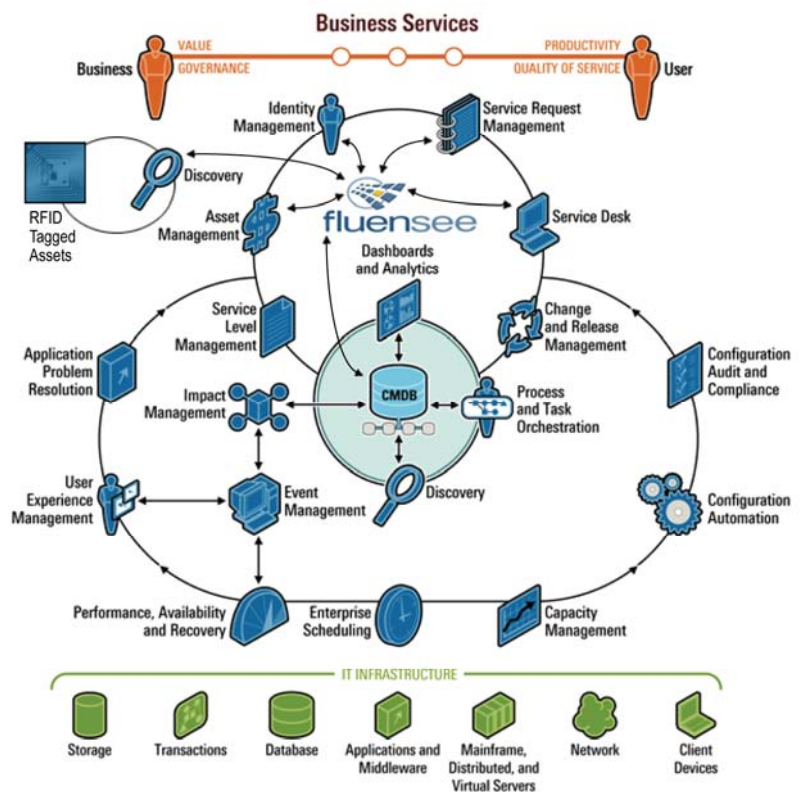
Business Services

Business
VALUE
GOVERNANCE
PRODUCTIVITY
QUALITY OF SERVICE
User

Identity Management
Service Request Management
Discovery
RFID Tagged Assets
Asset Management
fluensee
Service Desk
Dashboards and Analytics
Service Level Management
Change and Release Management
Application Problem Resolution
Configuration Audit and Compliance
Impact Management
CMDB
Process and Task Orchestration
Discovery
User Experience Management
Event Management
Configuration Automation
Performance, Availability and Recovery
Enterprise Scheduling
Capacity Management

IT INFRASTRUCTURE
Storage
Transactions
Database
Applications and Middleware
Mainframe, Distributed, and Virtual Servers
Network
Client Devices